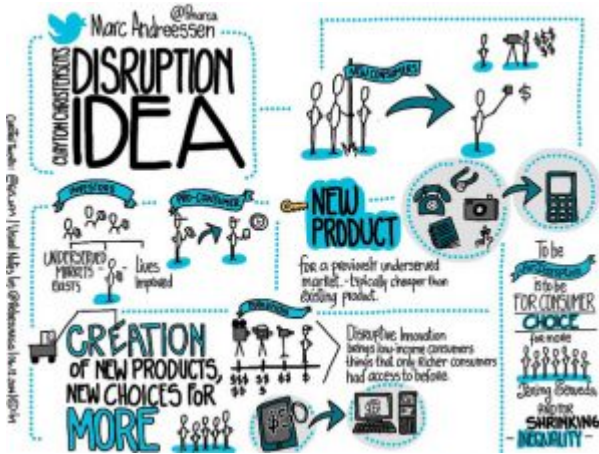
Marc Andreessen @pmarca

CLAYTON CHRISTENSEN'S

DISRUPTION IDEA

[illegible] CONSUMERS

$

NEW PRODUCT

for a previously underserved market. - typically cheaper than existing product.

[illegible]

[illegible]

UNDERSERVED MARKETS EXISTS

Lives Improved

CREATION OF NEW PRODUCTS, NEW CHOICES FOR MORE

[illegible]

$$$ $$ $ $

Disruptive Innovation brings low income consumers things that only richer consumers had access to before.

To be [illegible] is to be FOR CONSUMER CHOICE for more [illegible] AND FOR SHRINKING INEQUALITY

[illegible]